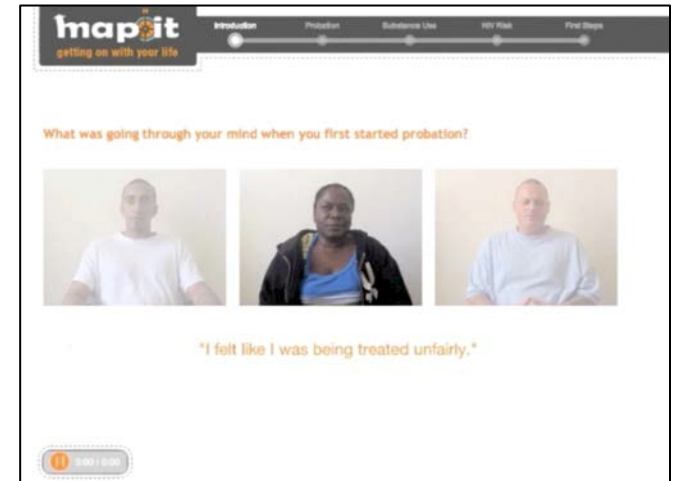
mapit
getting on with your life

Introduction
Probation
Substance Use
HIV Risk
First Steps

What was going through your mind when you first started probation?

"I felt like I was being treated unfairly."

0:00 / 0:00